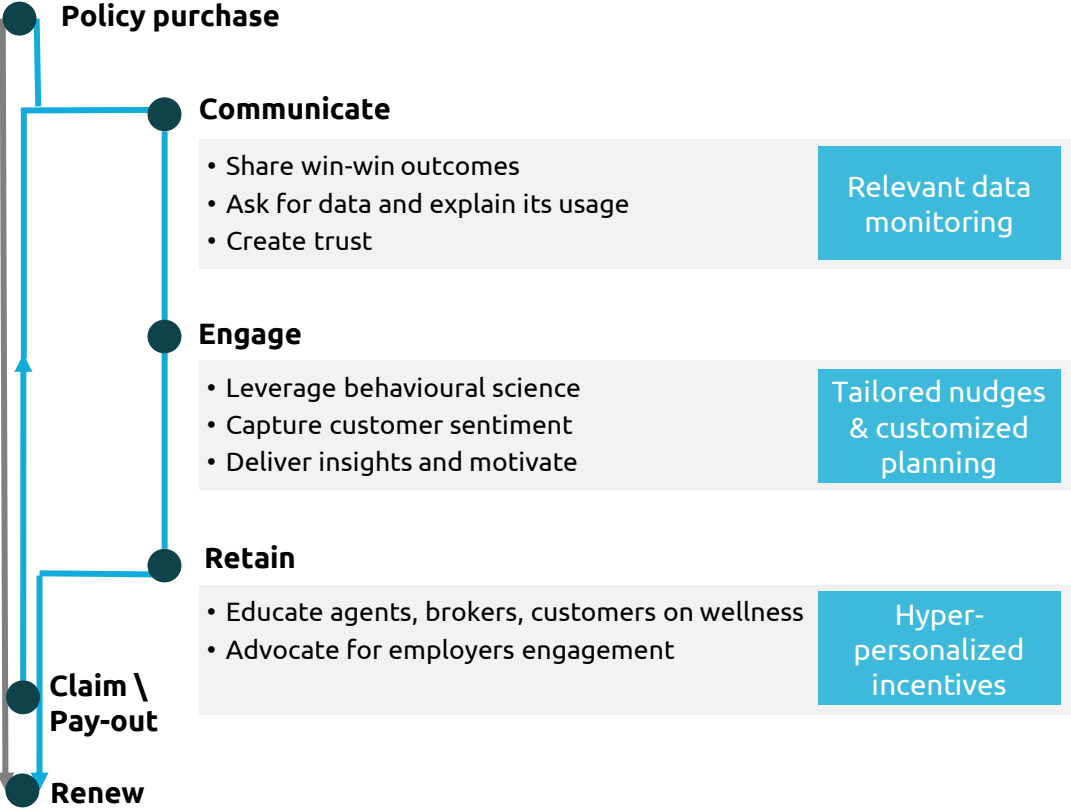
Policy purchase

Communicate

• Share win-win outcomes
• Ask for data and explain its usage
• Create trust

Relevant data monitoring

Engage

• Leverage behavioural science
• Capture customer sentiment
• Deliver insights and motivate

Tailored nudges & customized planning

Retain

• Educate agents, brokers, customers on wellness
• Advocate for employers engagement

Hyper-personalized incentives

Claim \ Pay-out

Renew